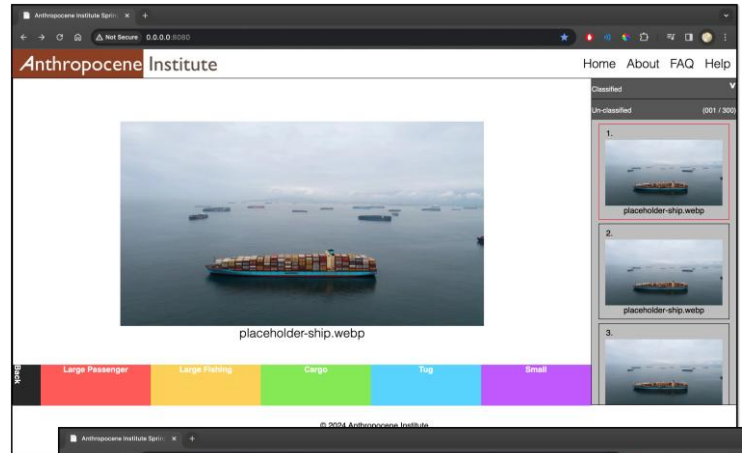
Anthropocene Institute Sprin ×

Not Secure 0.0.0.0:8080

Anthropocene Institute

Home About FAQ Help

Classified

Un-classified (001 / 300)

1.

placeholder-ship.webp

2.

placeholder-ship.webp

3.

placeholder-ship.webp

Back

Large Passenger

Large Fishing

Cargo

Tug

Small

© 2024 Anthropocene Institute

Anthropocene Institute Sprin ×